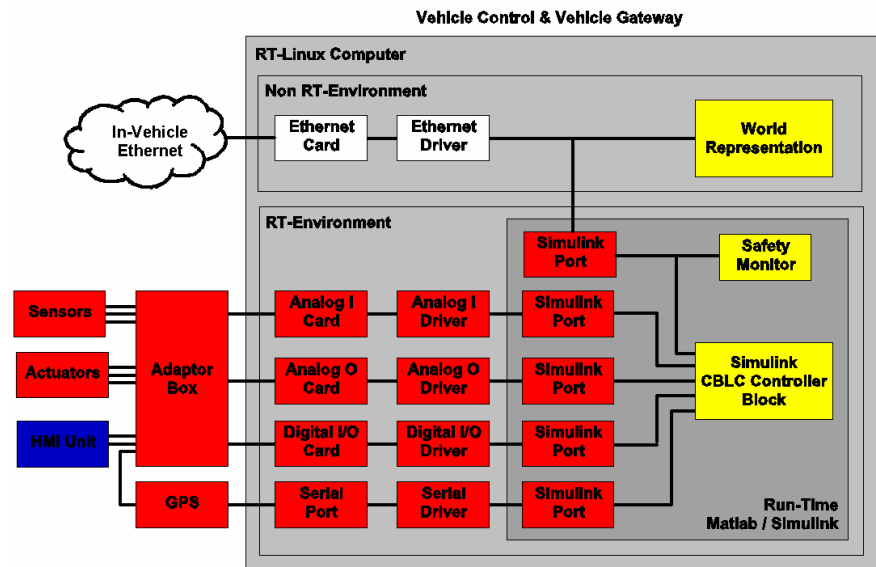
Vehicle Control & Vehicle Gateway

RT-Linux Computer

Non RT-Environment

In-Vehicle Ethernet

Ethernet Card

Ethernet Driver

World Representation

RT-Environment

Simulink Port

Safety Monitor

Sensors

Adaptor Box

Analog I Card

Analog I Driver

Simulink Port

Actuators

Analog O Card

Analog O Driver

Simulink Port

Simulink CBLC Controller Block

HMI Unit

Digital I/O Card

Digital I/O Driver

Simulink Port

GPS

Serial Port

Serial Driver

Simulink Port

Run-Time Matlab / Simulink